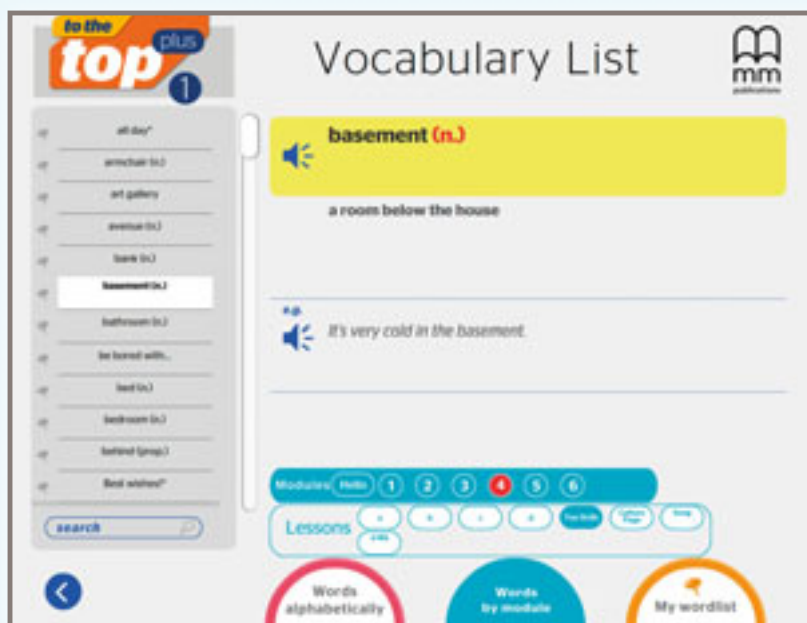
to the top plus 1

Vocabulary List

mm publications

all day!
armchair (n.)
art gallery
avenue (n.)
bank (n.)
basement (n.)
bathroom (n.)
be bored with...
bed (n.)
bedroom (n.)
behind (prep.)
Best wishes!

search

basement (n.)

a room below the house

e.g.
It's very cold in the basement.

Modules Hello 1 2 3 4 5 6

Lessons a b c d Tea Skills Culture Page Song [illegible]

Words alphabetically

Words by module

My wordlist